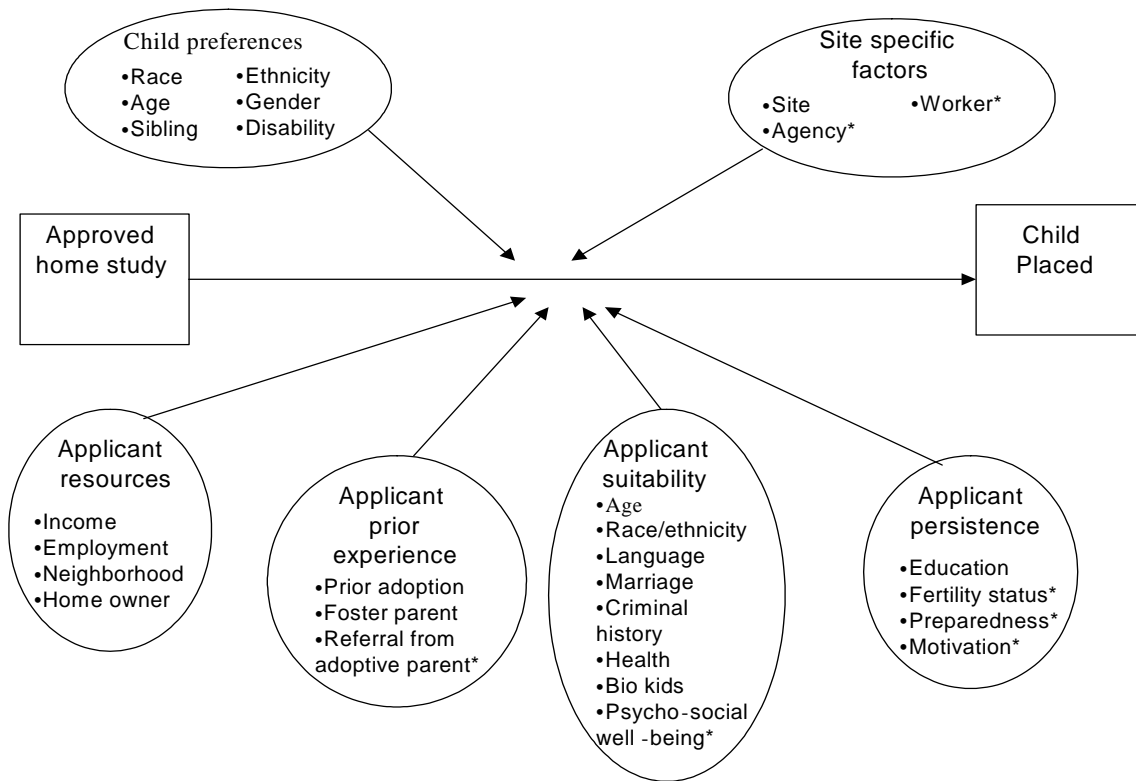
Child preferences
•Race
•Age
•Sibling
•Ethnicity
•Gender
•Disability

Site specific factors
•Site
•Agency*
•Worker*

Approved home study

Child Placed

Applicant resources
•Income
•Employment
•Neighborhood
•Home owner

Applicant prior experience
•Prior adoption
•Foster parent
•Referral from adoptive parent*

Applicant suitability
•Age
•Race/ethnicity
•Language
•Marriage
•Criminal history
•Health
•Bio kids
•Psycho-social well-being*

Applicant persistence
•Education
•Fertility status*
•Preparedness*
•Motivation*